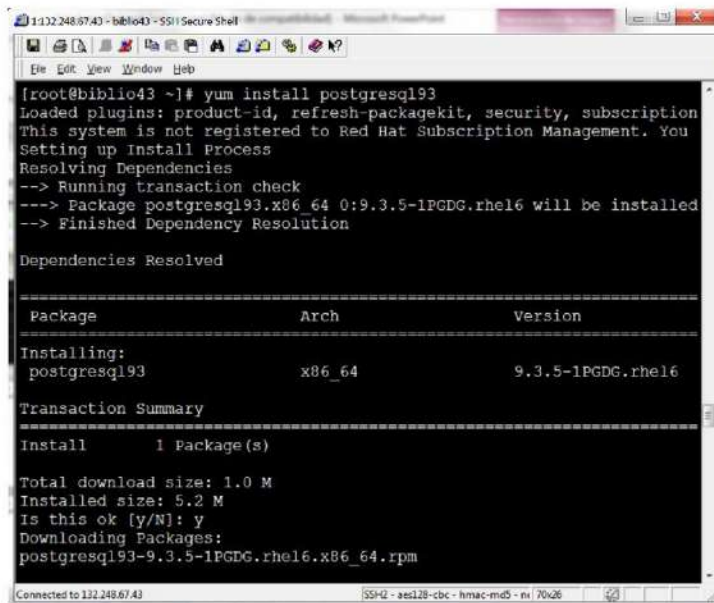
1:132.248.67.43 - biblio43 - SSH Secure Shell

File Edit View Window Help

[root@biblio43 ~]# yum install postgresql93
Loaded plugins: product-id, refresh-packagekit, security, subscription
This system is not registered to Red Hat Subscription Management. You
Setting up Install Process
Resolving Dependencies
--> Running transaction check
---> Package postgresql93.x86_64 0:9.3.5-1PGDG.rhel6 will be installed
--> Finished Dependency Resolution

Dependencies Resolved

| Package | Arch | Version |
|---|---|---|
| Installing: | | |
| postgresql93 | x86_64 | 9.3.5-1PGDG.rhel6 |

Transaction Summary

Install 1 Package(s)

Total download size: 1.0 M
Installed size: 5.2 M
Is this ok [y/N]: y
Downloading Packages:
postgresql93-9.3.5-1PGDG.rhel6.x86_64.rpm

Connected to 132.248.67.43

SSH2 - aes128-cbc - hmac-md5 - n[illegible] 70x26